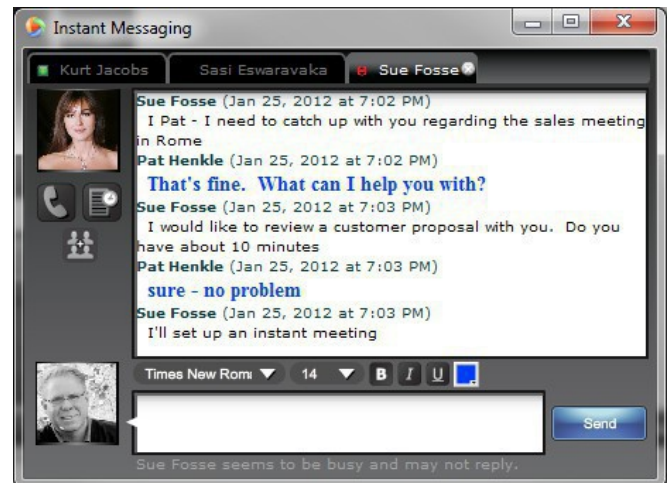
Instant Messaging

Kurt Jacobs
Sasi Eswaravaka
Sue Fosse

Sue Fosse (Jan 25, 2012 at 7:02 PM)
I Pat - I need to catch up with you regarding the sales meeting in Rome

Pat Henkle (Jan 25, 2012 at 7:02 PM)
That's fine. What can I help you with?

Sue Fosse (Jan 25, 2012 at 7:03 PM)
I would like to review a customer proposal with you. Do you have about 10 minutes

Pat Henkle (Jan 25, 2012 at 7:03 PM)
sure - no problem

Sue Fosse (Jan 25, 2012 at 7:03 PM)
I'll set up an instant meeting

Times New Roma 14 B I U

Send

Sue Fosse seems to be busy and may not reply.